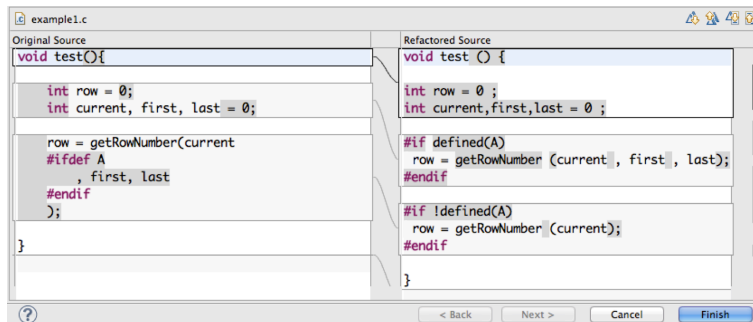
example1.c

Original Source

void test(){

int row = 0;
int current, first, last = 0;

row = getRowNumber(current
#ifdef A
, first, last
#endif
);

}

Refactored Source

void test () {

int row = 0 ;
int current,first,last = 0 ;

#if defined(A)
row = getRowNumber (current , first , last);
#endif

#if !defined(A)
row = getRowNumber (current);
#endif

}

?

< Back

Next >

Cancel

Finish